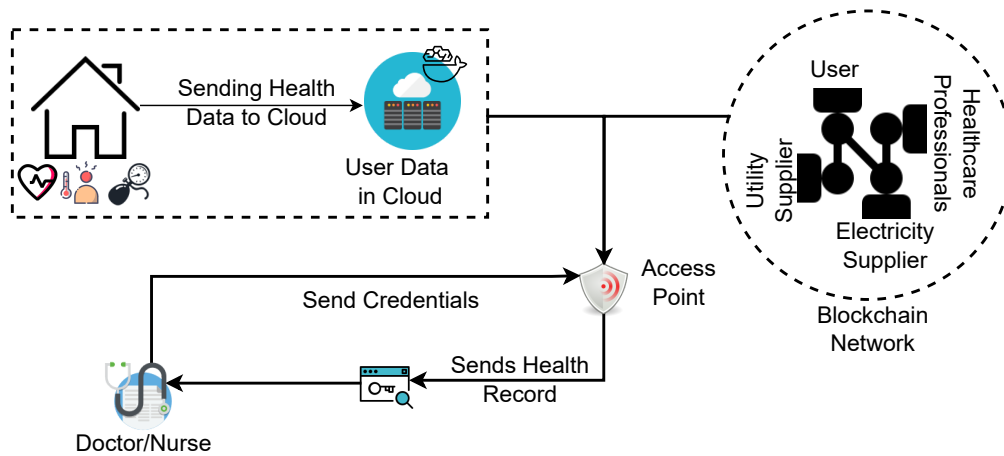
Sending Health Data to Cloud

User Data in Cloud

User

Healthcare Professionals

Utility Supplier

Electricity Supplier

Blockchain Network

Access Point

Send Credentials

Sends Health Record

Doctor/Nurse